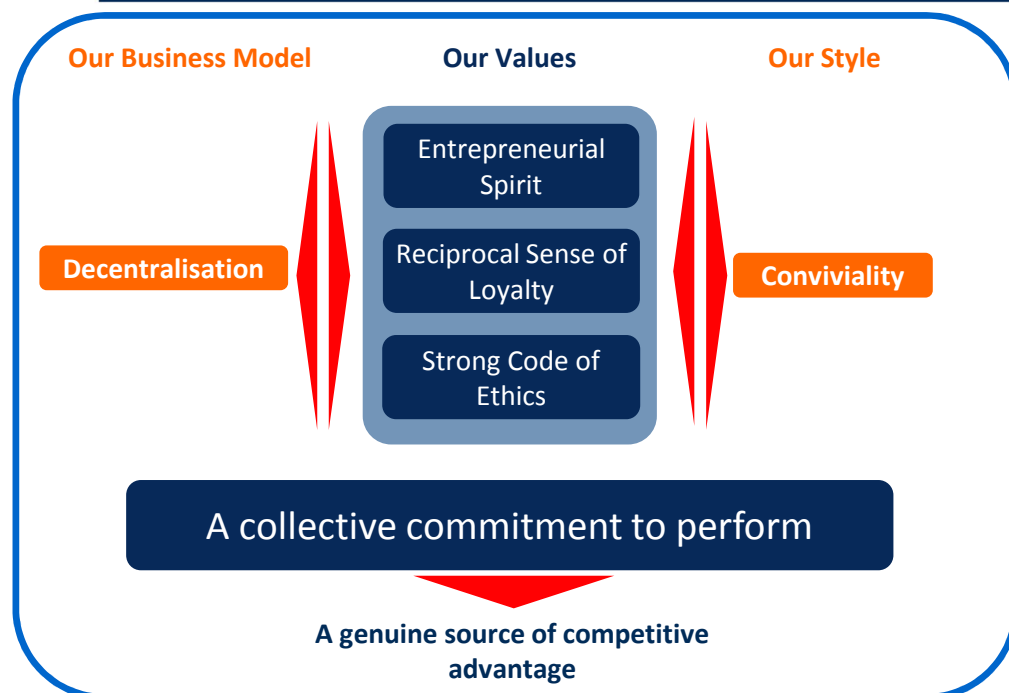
Our Business Model

Our Values

Our Style

Entrepreneurial Spirit

Reciprocal Sense of Loyalty

Strong Code of Ethics

Decentralisation

Conviviality

A collective commitment to perform

A genuine source of competitive advantage